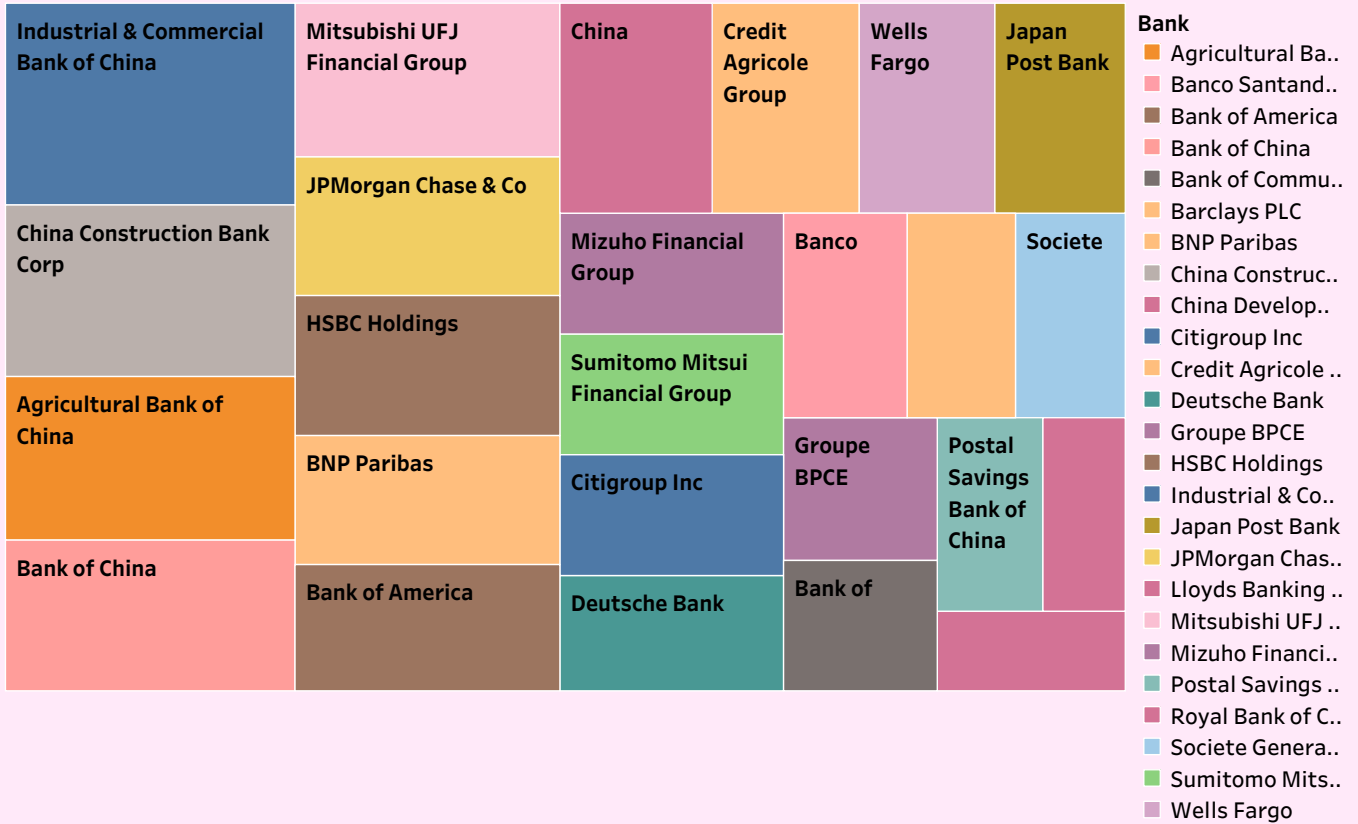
Industrial & Commercial Bank of China

China Construction Bank Corp

Agricultural Bank of China

Bank of China

Mitsubishi UFJ Financial Group

JPMorgan Chase & Co

HSBC Holdings

BNP Paribas

Bank of America

China

Credit Agricole Group

Wells Fargo

Japan Post Bank

Mizuho Financial Group

Sumitomo Mitsui Financial Group

Citigroup Inc

Deutsche Bank

Banco

Societe

Groupe BPCE

Postal Savings Bank of China

Bank of

Bank
Agricultural Ba..
Banco Santand..
Bank of America
Bank of China
Bank of Commu..
Barclays PLC
BNP Paribas
China Construc..
China Develop..
Citigroup Inc
Credit Agricole ..
Deutsche Bank
Groupe BPCE
HSBC Holdings
Industrial & Co..
Japan Post Bank
JPMorgan Chas..
Lloyds Banking ..
Mitsubishi UFJ ..
Mizuho Financi..
Postal Savings ..
Royal Bank of C..
Societe Genera..
Sumitomo Mits..
Wells Fargo